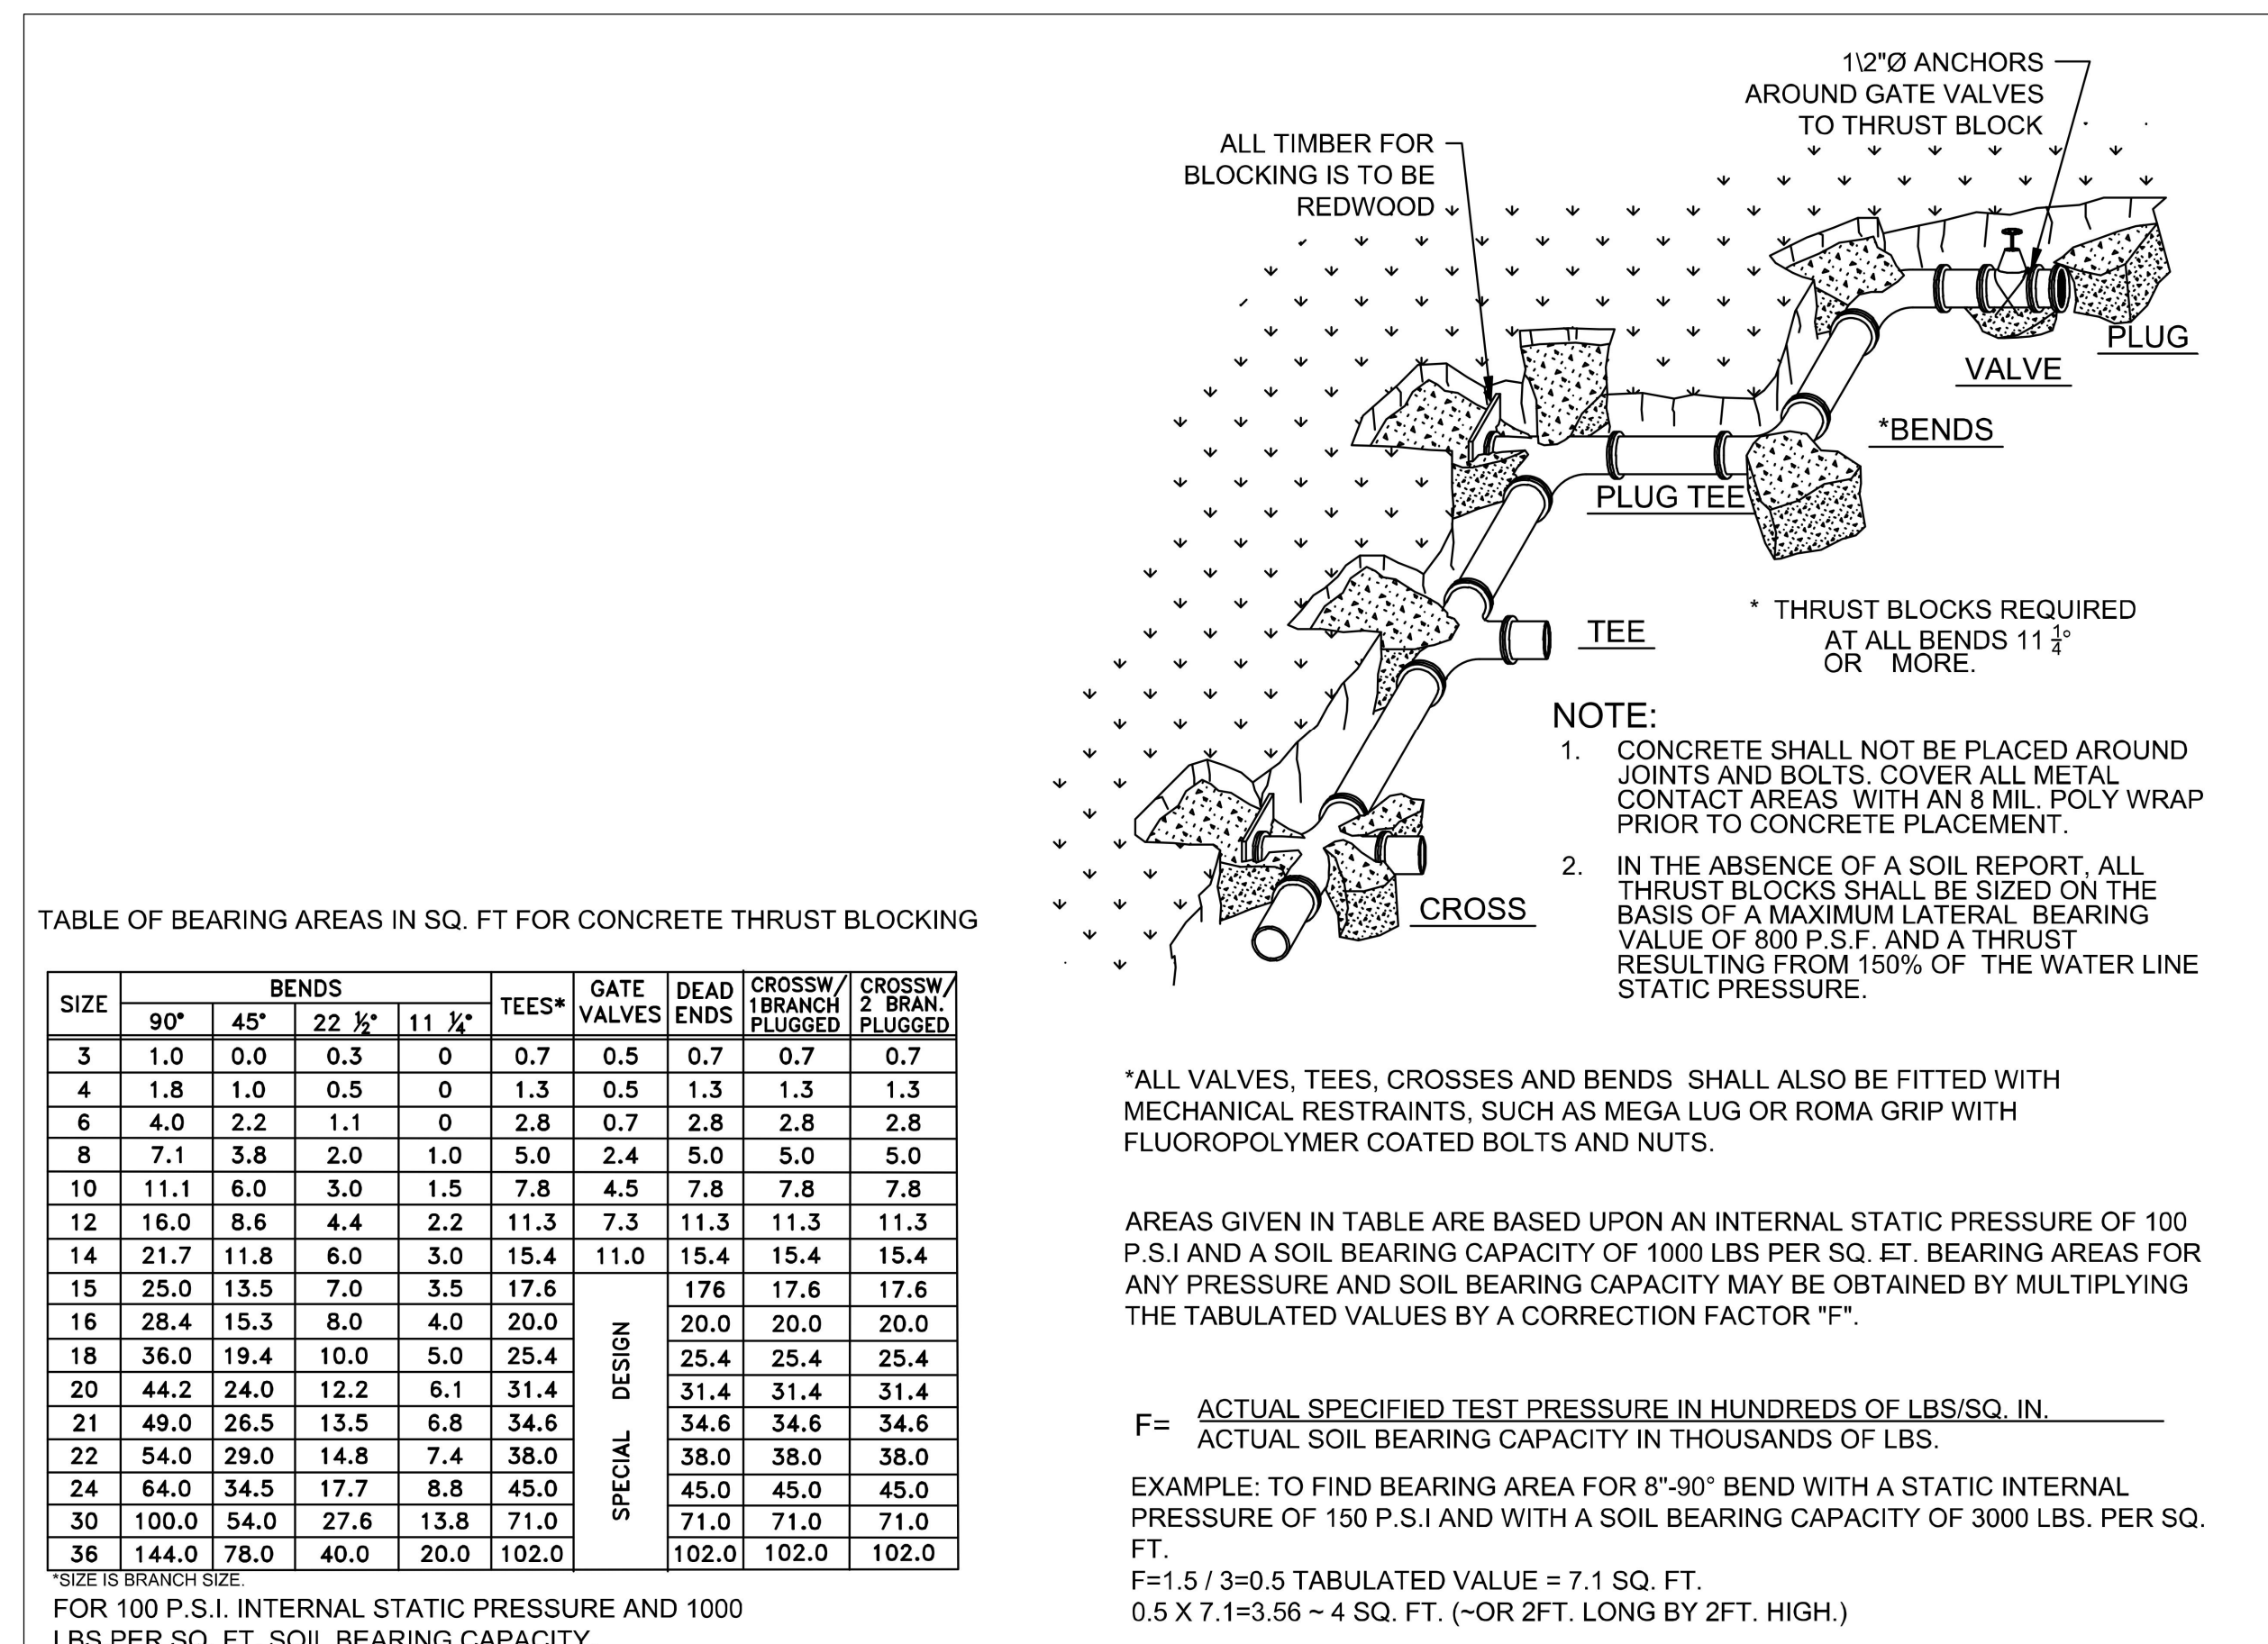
1\2"Ø ANCHORS AROUND GATE VALVES TO THRUST BLOCK

ALL TIMBER FOR BLOCKING IS TO BE REDWOOD

PLUG

VALVE

*BENDS

PLUG TEE

TEE

CROSS

* THRUST BLOCKS REQUIRED AT ALL BENDS 11 $\frac{1}{4}$° OR MORE.

NOTE:
1. CONCRETE SHALL NOT BE PLACED AROUND JOINTS AND BOLTS. COVER ALL METAL CONTACT AREAS WITH AN 8 MIL. POLY WRAP PRIOR TO CONCRETE PLACEMENT.
2. IN THE ABSENCE OF A SOIL REPORT, ALL THRUST BLOCKS SHALL BE SIZED ON THE BASIS OF A MAXIMUM LATERAL BEARING VALUE OF 800 P.S.F. AND A THRUST RESULTING FROM 150% OF THE WATER LINE STATIC PRESSURE.

TABLE OF BEARING AREAS IN SQ. FT FOR CONCRETE THRUST BLOCKING

| SIZE | BENDS 90° | 45° | 22 ½° | 11 ¼° | TEES* | GATE VALVES | DEAD ENDS | CROSSW/ 1BRANCH PLUGGED | CROSSW/ 2 BRAN. PLUGGED |
|---|---|---|---|---|---|---|---|---|---|
| 3 | 1.0 | 0.0 | 0.3 | 0 | 0.7 | 0.5 | 0.7 | 0.7 | 0.7 |
| 4 | 1.8 | 1.0 | 0.5 | 0 | 1.3 | 0.5 | 1.3 | 1.3 | 1.3 |
| 6 | 4.0 | 2.2 | 1.1 | 0 | 2.8 | 0.7 | 2.8 | 2.8 | 2.8 |
| 8 | 7.1 | 3.8 | 2.0 | 1.0 | 5.0 | 2.4 | 5.0 | 5.0 | 5.0 |
| 10 | 11.1 | 6.0 | 3.0 | 1.5 | 7.8 | 4.5 | 7.8 | 7.8 | 7.8 |
| 12 | 16.0 | 8.6 | 4.4 | 2.2 | 11.3 | 7.3 | 11.3 | 11.3 | 11.3 |
| 14 | 21.7 | 11.8 | 6.0 | 3.0 | 15.4 | 11.0 | 15.4 | 15.4 | 15.4 |
| 15 | 25.0 | 13.5 | 7.0 | 3.5 | 17.6 | SPECIAL DESIGN | 176 | 17.6 | 17.6 |
| 16 | 28.4 | 15.3 | 8.0 | 4.0 | 20.0 | | 20.0 | 20.0 | 20.0 |
| 18 | 36.0 | 19.4 | 10.0 | 5.0 | 25.4 | | 25.4 | 25.4 | 25.4 |
| 20 | 44.2 | 24.0 | 12.2 | 6.1 | 31.4 | | 31.4 | 31.4 | 31.4 |
| 21 | 49.0 | 26.5 | 13.5 | 6.8 | 34.6 | | 34.6 | 34.6 | 34.6 |
| 22 | 54.0 | 29.0 | 14.8 | 7.4 | 38.0 | | 38.0 | 38.0 | 38.0 |
| 24 | 64.0 | 34.5 | 17.7 | 8.8 | 45.0 | | 45.0 | 45.0 | 45.0 |
| 30 | 100.0 | 54.0 | 27.6 | 13.8 | 71.0 | | 71.0 | 71.0 | 71.0 |
| 36 | 144.0 | 78.0 | 40.0 | 20.0 | 102.0 | | 102.0 | 102.0 | 102.0 |

*SIZE IS BRANCH SIZE.
FOR 100 P.S.I. INTERNAL STATIC PRESSURE AND 1000 LBS PER SQ. FT. SOIL BEARING CAPACITY

*ALL VALVES, TEES, CROSSES AND BENDS SHALL ALSO BE FITTED WITH MECHANICAL RESTRAINTS, SUCH AS MEGA LUG OR ROMA GRIP WITH FLUOROPOLYMER COATED BOLTS AND NUTS.

AREAS GIVEN IN TABLE ARE BASED UPON AN INTERNAL STATIC PRESSURE OF 100 P.S.I AND A SOIL BEARING CAPACITY OF 1000 LBS PER SQ. FT. BEARING AREAS FOR ANY PRESSURE AND SOIL BEARING CAPACITY MAY BE OBTAINED BY MULTIPLYING THE TABULATED VALUES BY A CORRECTION FACTOR "F".

$F= \frac{\text{ACTUAL SPECIFIED TEST PRESSURE IN HUNDREDS OF LBS/SQ. IN.}}{\text{ACTUAL SOIL BEARING CAPACITY IN THOUSANDS OF LBS.}}$

EXAMPLE: TO FIND BEARING AREA FOR 8"-90° BEND WITH A STATIC INTERNAL PRESSURE OF 150 P.S.I AND WITH A SOIL BEARING CAPACITY OF 3000 LBS. PER SQ. FT.
F=1.5 / 3=0.5 TABULATED VALUE = 7.1 SQ. FT.
0.5 X 7.1=3.56 ~ 4 SQ. FT. (~OR 2FT. LONG BY 2FT. HIGH.)